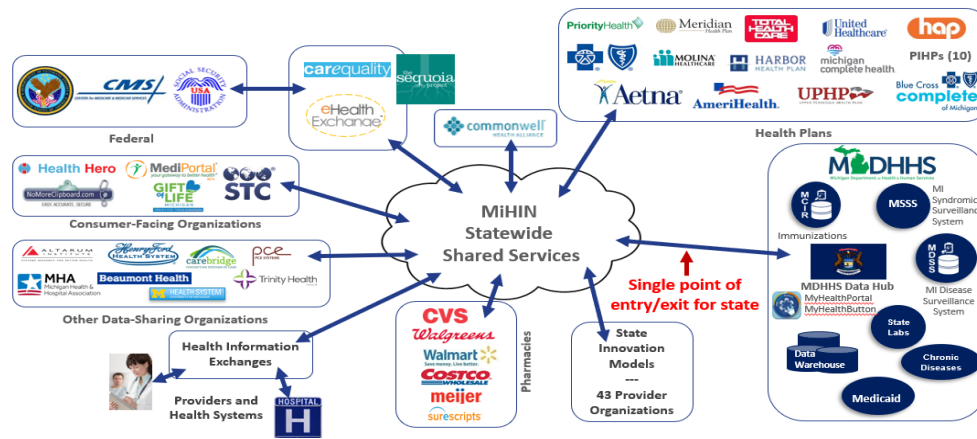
CMS
CENTERS FOR MEDICARE & MEDICAID SERVICES
SOCIAL SECURITY ADMINISTRATION
USA
Federal

carequality
the sequoia project
eHealth Exchange

commonwell HEALTH ALLIANCE

PriorityHealth
Meridian Health Plan
TOTAL HEALTH CARE
United Healthcare
hap
PIHPs (10)
MOLINA HEALTHCARE
HARBOR HEALTH PLAN
michigan complete health
Aetna
AmeriHealth
UPHP UPPER PENINSULA HEALTH PLAN
Blue Cross complete of Michigan
Health Plans

Health Hero
MediPortal
NoMoreClipboard.com
QUICK. ACCURATE. SECURE.
GIFT OF LIFE MICHIGAN
STC
Consumer-Facing Organizations

ALTARUM INSTITUTE
Henry Ford HEALTH SYSTEM
carebridge
pce PCE SYSTEMS
MHA Michigan Health & Hospital Association
Beaumont Health
M HEALTH SYSTEM
Trinity Health
Other Data-Sharing Organizations

MiHIN
Statewide
Shared Services

Single point of entry/exit for state

MDHHS
Michigan Department of Health & Human Services
MCIR
Immunizations
MSSS
MI Syndromic Surveillance System
MDSS
MI Disease Surveillance System
MDHHS Data Hub
MyHealthPortal
MyHealthButton
State Labs
Data Warehouse
Chronic Diseases
Medicaid

Health Information Exchanges
Providers and Health Systems
HOSPITAL H

CVS
Walgreens
Walmart
Save money. Live better.
COSTCO WHOLESALE
meijer
surescripts
Pharmacies

State Innovation Models
---
43 Provider Organizations